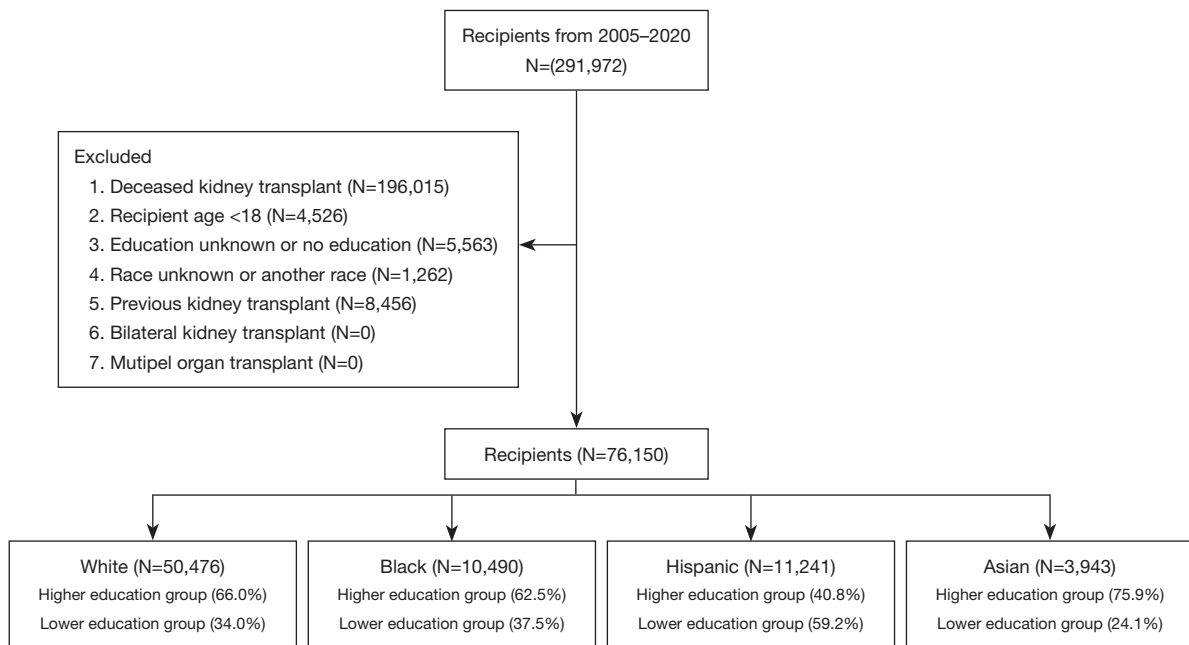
Recipients from 2005–2020
N=(291,972)

Excluded
1. Deceased kidney transplant (N=196,015)
2. Recipient age <18 (N=4,526)
3. Education unknown or no education (N=5,563)
4. Race unknown or another race (N=1,262)
5. Previous kidney transplant (N=8,456)
6. Bilateral kidney transplant (N=0)
7. Mutipel organ transplant (N=0)

Recipients (N=76,150)

White (N=50,476)
Higher education group (66.0%)
Lower education group (34.0%)

Black (N=10,490)
Higher education group (62.5%)
Lower education group (37.5%)

Hispanic (N=11,241)
Higher education group (40.8%)
Lower education group (59.2%)

Asian (N=3,943)
Higher education group (75.9%)
Lower education group (24.1%)